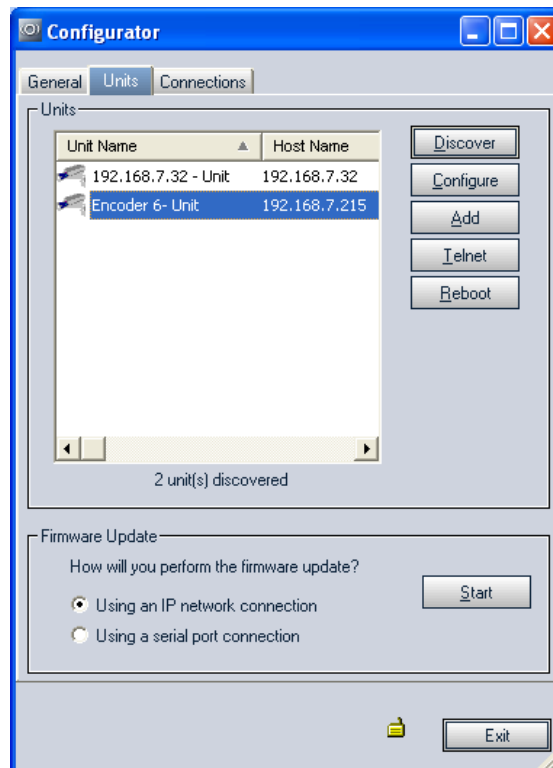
Configurator

General | Units | Connections

Units

| Unit Name | Host Name |
|---|---|
| 192.168.7.32 - Unit | 192.168.7.32 |
| Encoder 6- Unit | 192.168.7.215 |

Discover
Configure
Add
Telnet
Reboot

2 unit(s) discovered

Firmware Update

How will you perform the firmware update?

Using an IP network connection

Using a serial port connection

Start

Exit